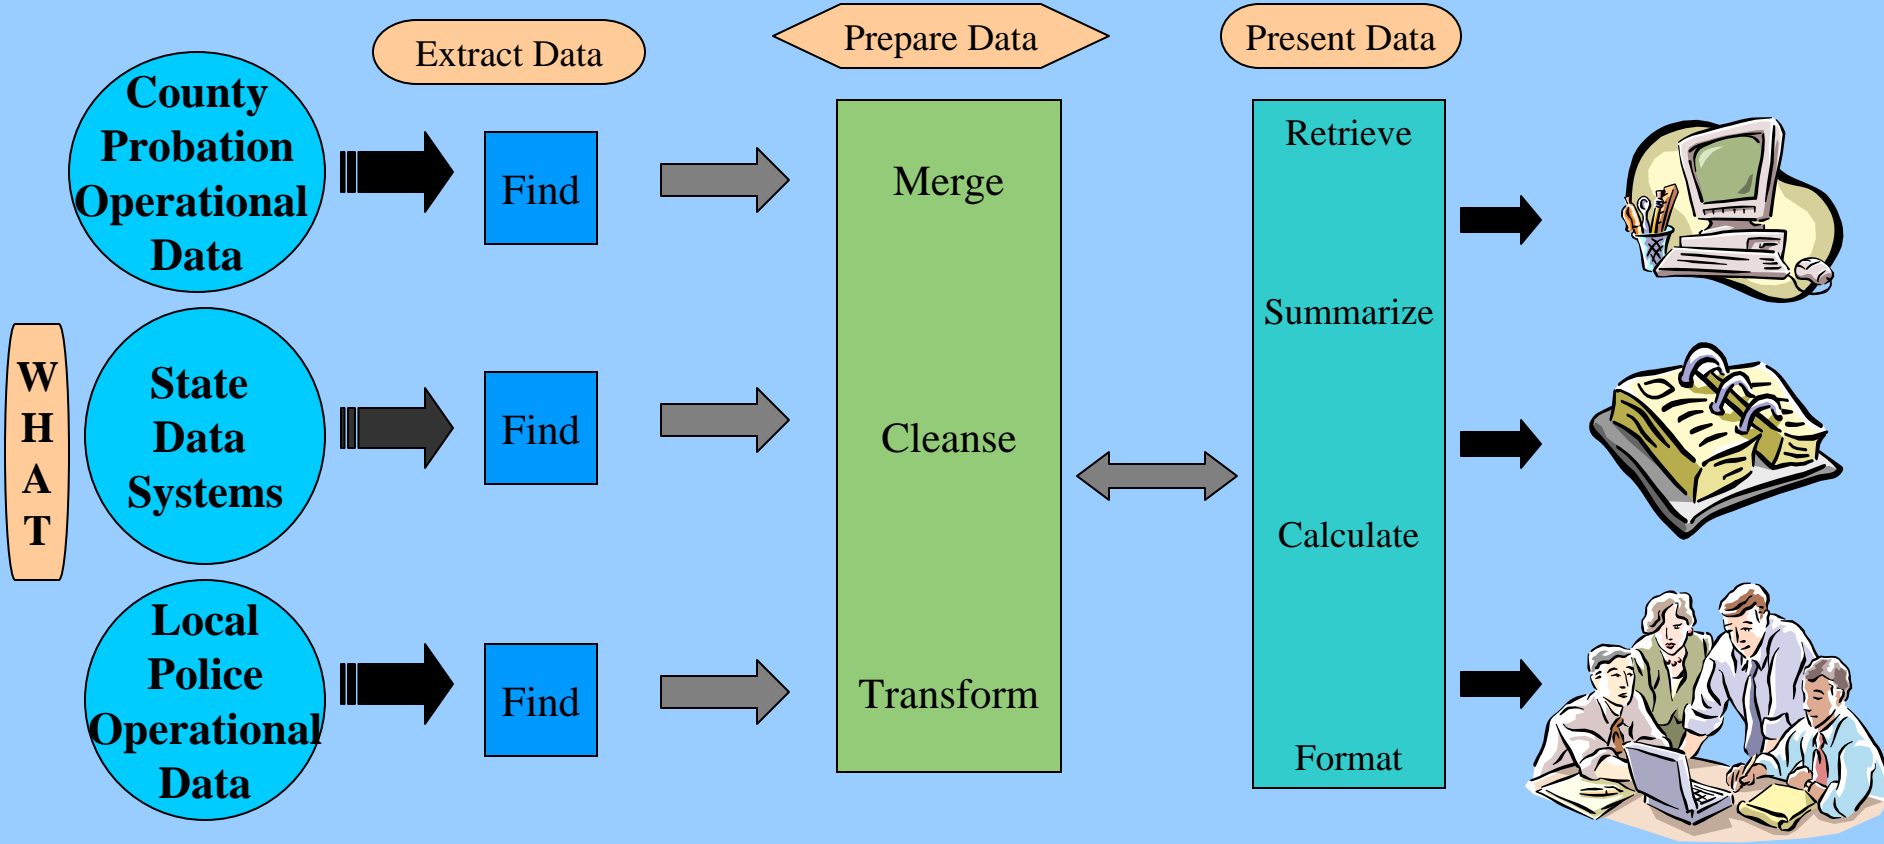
Extract Data

Prepare Data

Present Data

W
H
A
T

County Probation Operational Data

State Data Systems

Local Police Operational Data

Find

Find

Find

Merge

Cleanse

Transform

Retrieve

Summarize

Calculate

Format